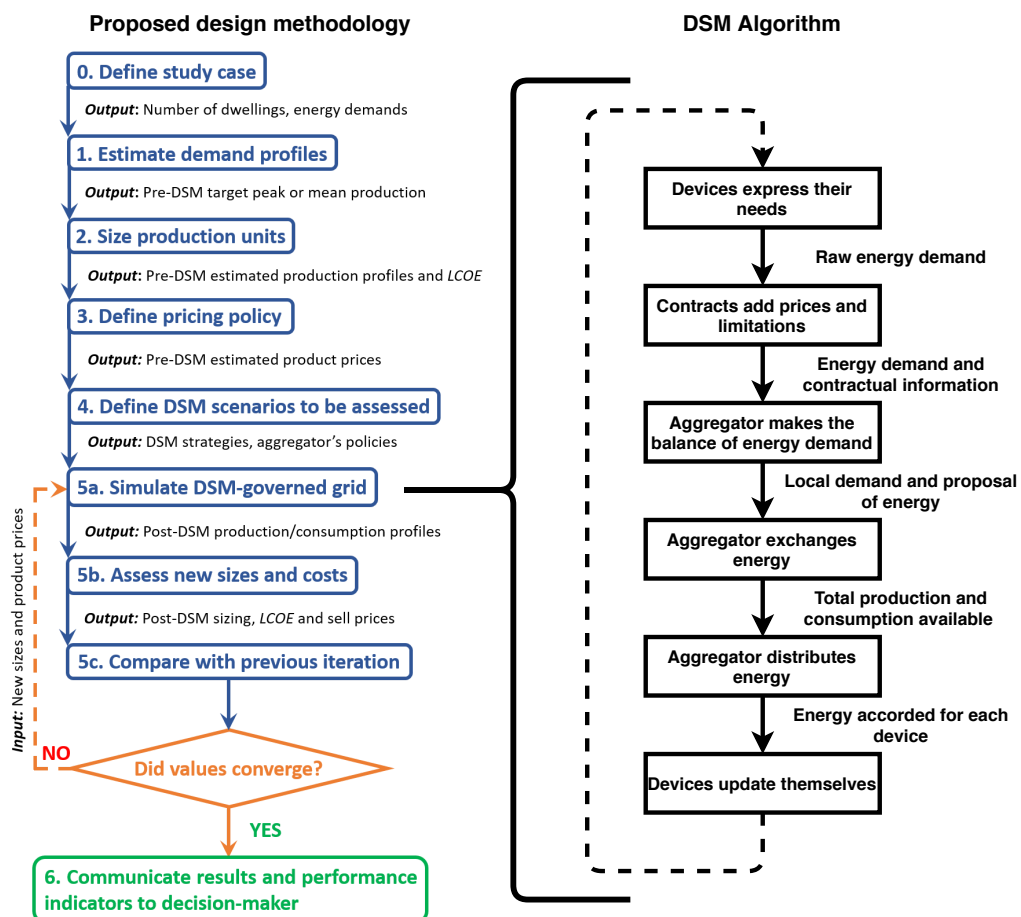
Proposed design methodology

0. Define study case

Output: Number of dwellings, energy demands

1. Estimate demand profiles

Output: Pre-DSM target peak or mean production

2. Size production units

Output: Pre-DSM estimated production profiles and LCOE

3. Define pricing policy

Output: Pre-DSM estimated product prices

4. Define DSM scenarios to be assessed

Output: DSM strategies, aggregator's policies

5a. Simulate DSM-governed grid

Output: Post-DSM production/consumption profiles

5b. Assess new sizes and costs

Output: Post-DSM sizing, LCOE and sell prices

5c. Compare with previous iteration

Input: New sizes and product prices

NO

Did values converge?

YES

6. Communicate results and performance indicators to decision-maker

DSM Algorithm

Devices express their needs

Raw energy demand

Contracts add prices and limitations

Energy demand and contractual information

Aggregator makes the balance of energy demand

Local demand and proposal of energy

Aggregator exchanges energy

Total production and consumption available

Aggregator distributes energy

Energy accorded for each device

Devices update themselves